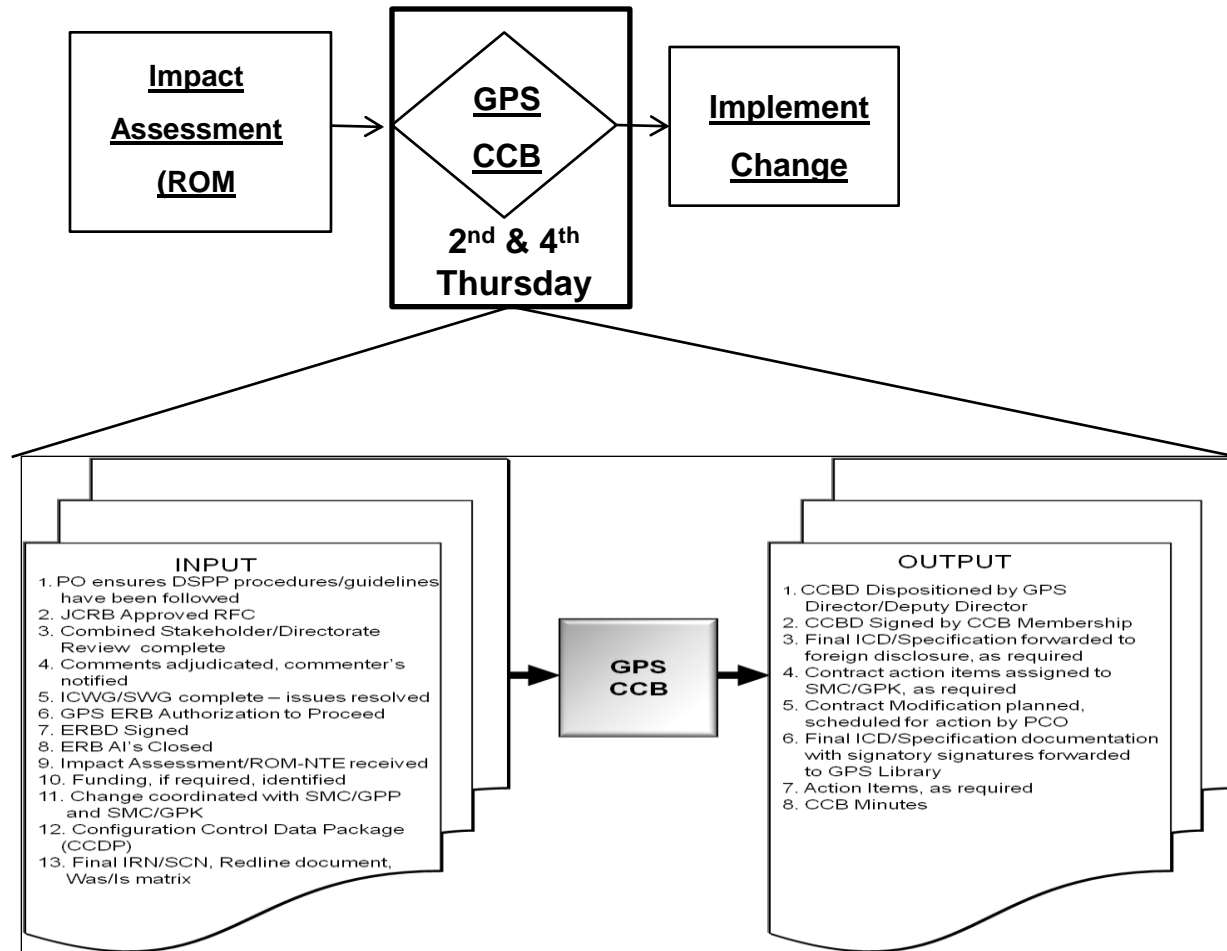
Impact Assessment (ROM

GPS CCB

2$^{nd}$ & 4$^{th}$ Thursday

Implement Change

INPUT
1. PO ensures DSPP procedures/guidelines have been followed
2. JCRB Approved RFC
3. Combined Stakeholder/Directorate Review complete
4. Comments adjudicated, commenter's notified
5. ICWG/SWG complete – issues resolved
6. GPS ERB Authorization to Proceed
7. ERBD Signed
8. ERB AI's Closed
9. Impact Assessment/ROM-NTE received
10. Funding, if required, identified
11. Change coordinated with SMC/GPP and SMC/GPK
12. Configuration Control Data Package (CCDP)
13. Final IRN/SCN, Redline document, Was/Is matrix

GPS CCB

OUTPUT
1. CCBD Dispositioned by GPS Director/Deputy Director
2. CCBD Signed by CCB Membership
3. Final ICD/Specification forwarded to foreign disclosure, as required
4. Contract action items assigned to SMC/GPK, as required
5. Contract Modification planned, scheduled for action by PCO
6. Final ICD/Specification documentation with signatory signatures forwarded to GPS Library
7. Action Items, as required
8. CCB Minutes